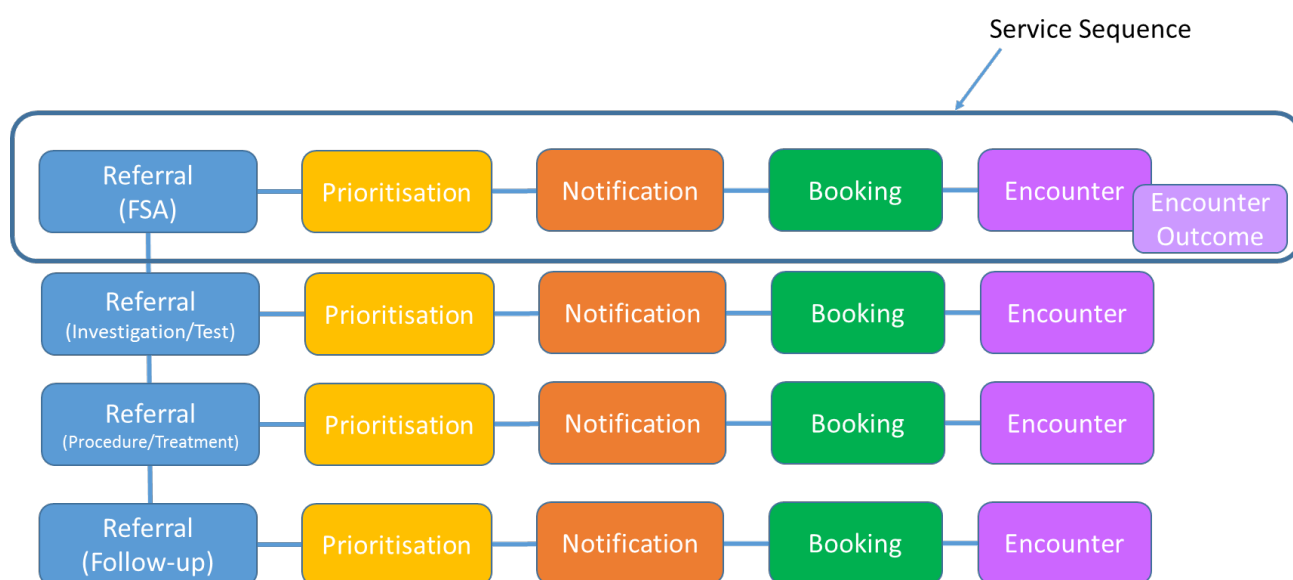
Service Sequence

Referral (FSA)
Prioritisation
Notification
Booking
Encounter
Encounter Outcome

Referral (Investigation/Test)
Prioritisation
Notification
Booking
Encounter

Referral (Procedure/Treatment)
Prioritisation
Notification
Booking
Encounter

Referral (Follow-up)
Prioritisation
Notification
Booking
Encounter